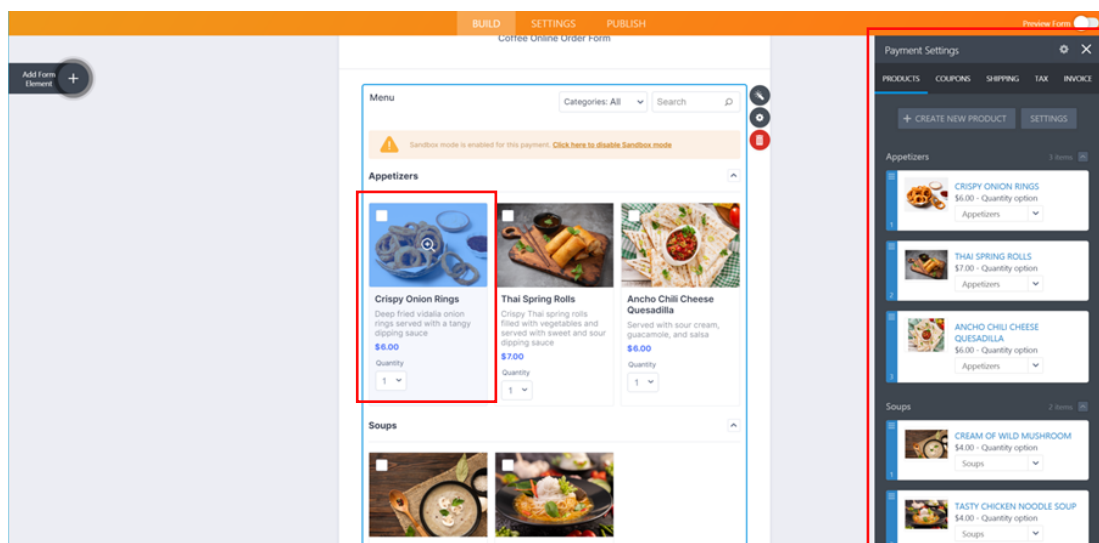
BUILD SETTINGS PUBLISH

Preview Form

Coffee Online Order Form

Add Form Element

Menu

Categories: All

Search

Sandbox mode is enabled for this payment. Click here to disable Sandbox mode

Appetizers

Crispy Onion Rings
Deep fried vidalia onion rings served with a tangy dipping sauce
$6.00
Quantity
1

Thai Spring Rolls
Crispy Thai spring rolls filled with vegetables and served with sweet and sour dipping sauce
$7.00
Quantity
1

Ancho Chili Cheese Quesadilla
Served with sour cream, guacamole, and salsa
$6.00
Quantity
1

Soups

Payment Settings

PRODUCTS COUPONS SHIPPING TAX INVOICE

+ CREATE NEW PRODUCT SETTINGS

Appetizers 3 items

CRISPY ONION RINGS
$6.00 - Quantity option
Appetizers

THAI SPRING ROLLS
$7.00 - Quantity option
Appetizers

ANCHO CHILI CHEESE QUESADILLA
$6.00 - Quantity option
Appetizers

Soups 2 items

CREAM OF WILD MUSHROOM
$4.00 - Quantity option
Soups

TASTY CHICKEN NOODLE SOUP
$4.00 - Quantity option
Soups